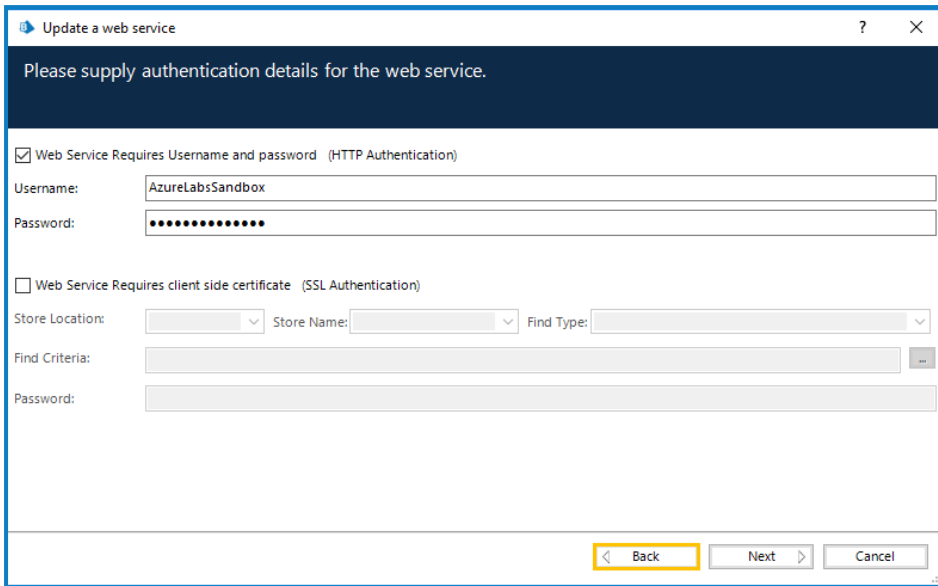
Update a web service

?

Please supply authentication details for the web service.

Web Service Requires Username and password (HTTP Authentication)

Username: AzureLabsSandbox

Password: ••••••••••••••

Web Service Requires client side certificate (SSL Authentication)

Store Location: Store Name: Find Type:

Find Criteria: ...

Password:

Back Next Cancel